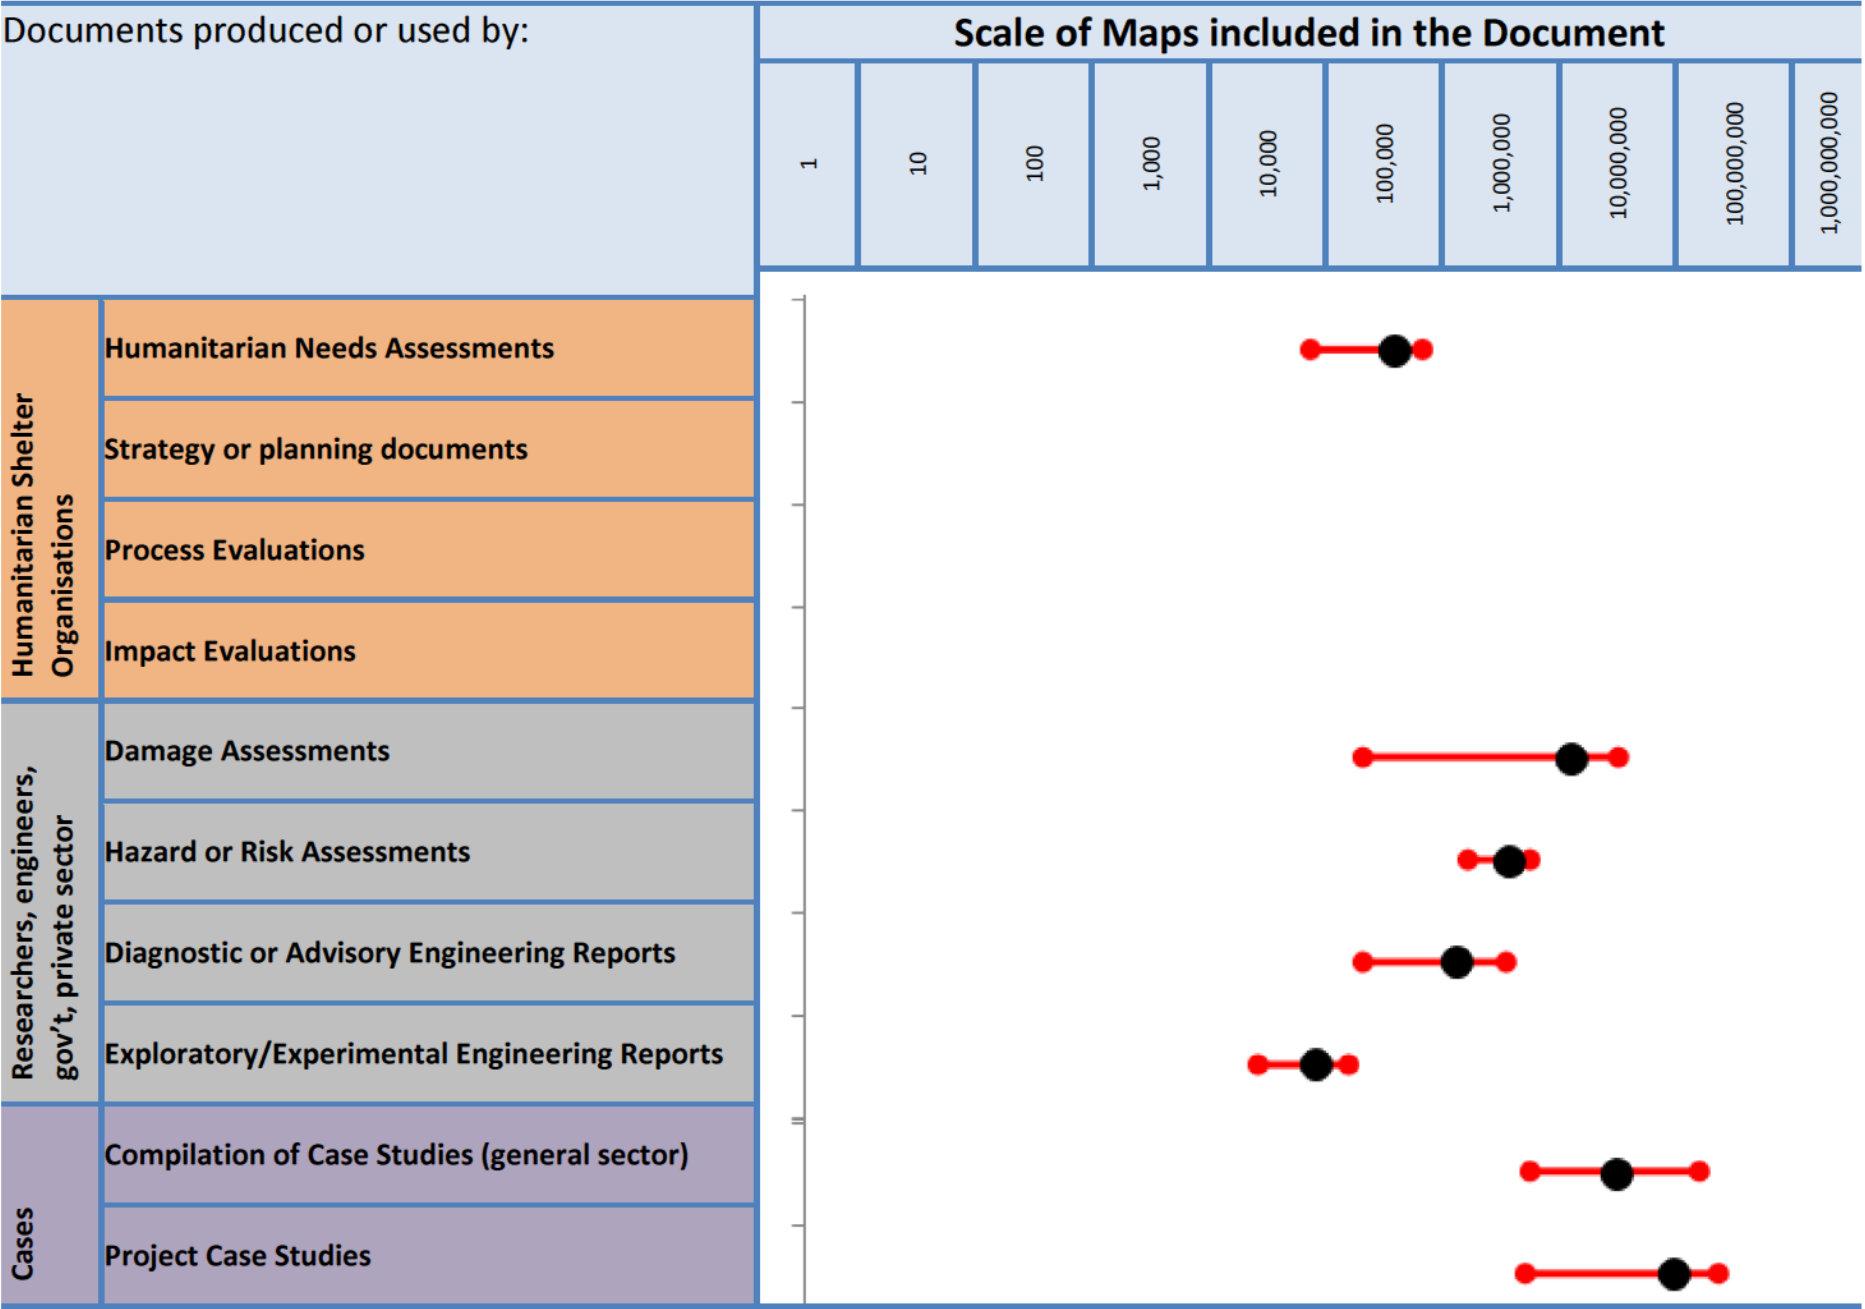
| Documents produced or used by: | | Scale of Maps included in the Document |
|---|---|---|
| | | 1 | 10 | 100 | 1,000 | 10,000 | 100,000 | 1,000,000 | 10,000,000 | 100,000,000 | 1,000,000,000 |
| Humanitarian Shelter Organisations | Humanitarian Needs Assessments | |
| | Strategy or planning documents | |
| | Process Evaluations | |
| | Impact Evaluations | |
| Researchers, engineers, gov't, private sector | Damage Assessments | |
| | Hazard or Risk Assessments | |
| | Diagnostic or Advisory Engineering Reports | |
| | Exploratory/Experimental Engineering Reports | |
| Cases | Compilation of Case Studies (general sector) | |
| | Project Case Studies | |